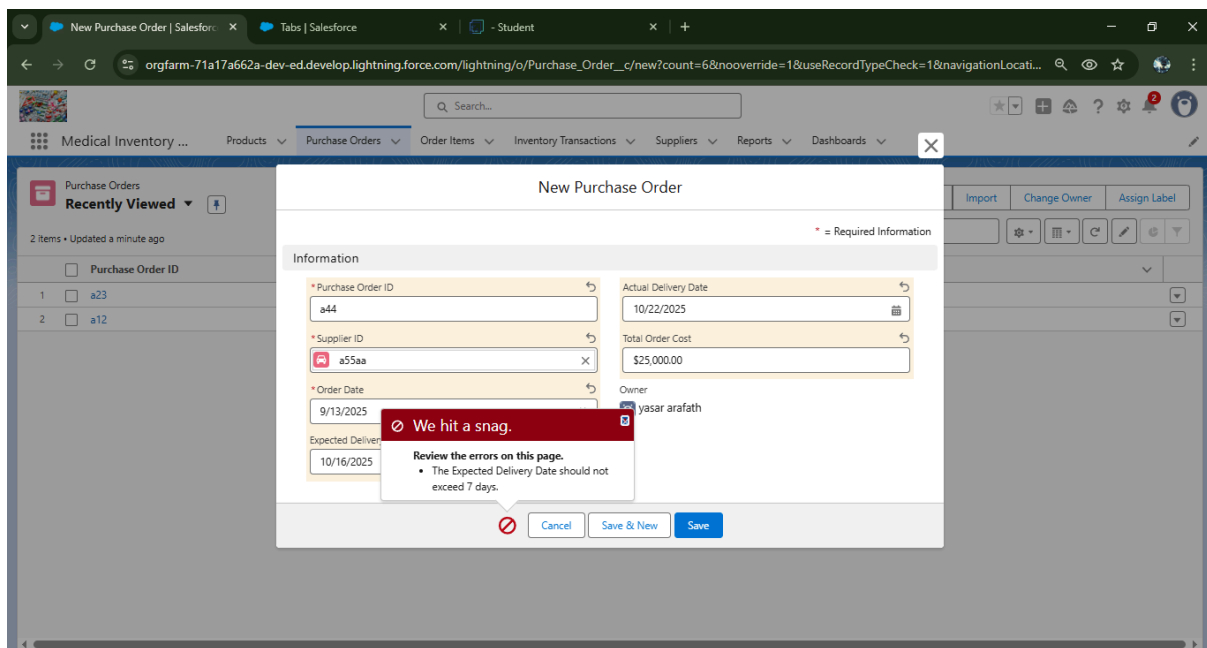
New Purchase Order | Salesforc ×
Tabs | Salesforce ×
- Student ×
+

orgfarm-71a17a662a-dev-ed.develop.lightning.force.com/lightning/o/Purchase_Order__c/new?count=6&nooverride=1&useRecordTypeCheck=1&navigationLocati...

Search...

2

Medical Inventory ...
Products
Purchase Orders
Order Items
Inventory Transactions
Suppliers
Reports
Dashboards

Purchase Orders
Recently Viewed
2 items • Updated a minute ago

Import
Change Owner
Assign Label

| | Purchase Order ID |
|---|---|
| 1 | a23 |
| 2 | a12 |

New Purchase Order

* = Required Information

Information

*Purchase Order ID
a44

*Supplier ID
a55aa

*Order Date
9/13/2025

Expected Delivery
10/16/2025

Actual Delivery Date
10/22/2025

Total Order Cost
$25,000.00

Owner
yasar arafath

We hit a snag.

Review the errors on this page.
• The Expected Delivery Date should not exceed 7 days.

Cancel
Save & New
Save